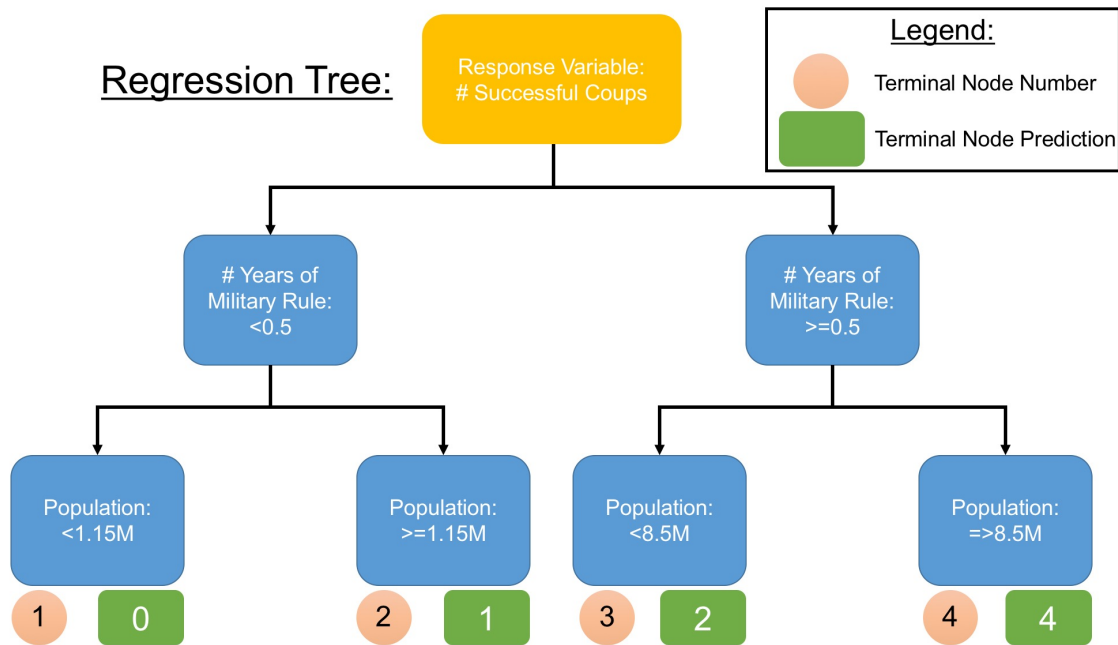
Regression Tree:

Response Variable:
# Successful Coups

Legend:
Terminal Node Number
Terminal Node Prediction

# Years of Military Rule: <0.5

# Years of Military Rule: >=0.5

Population: <1.15M

Population: >=1.15M

Population: <8.5M

Population: =>8.5M

1 0

2 1

3 2

4 4